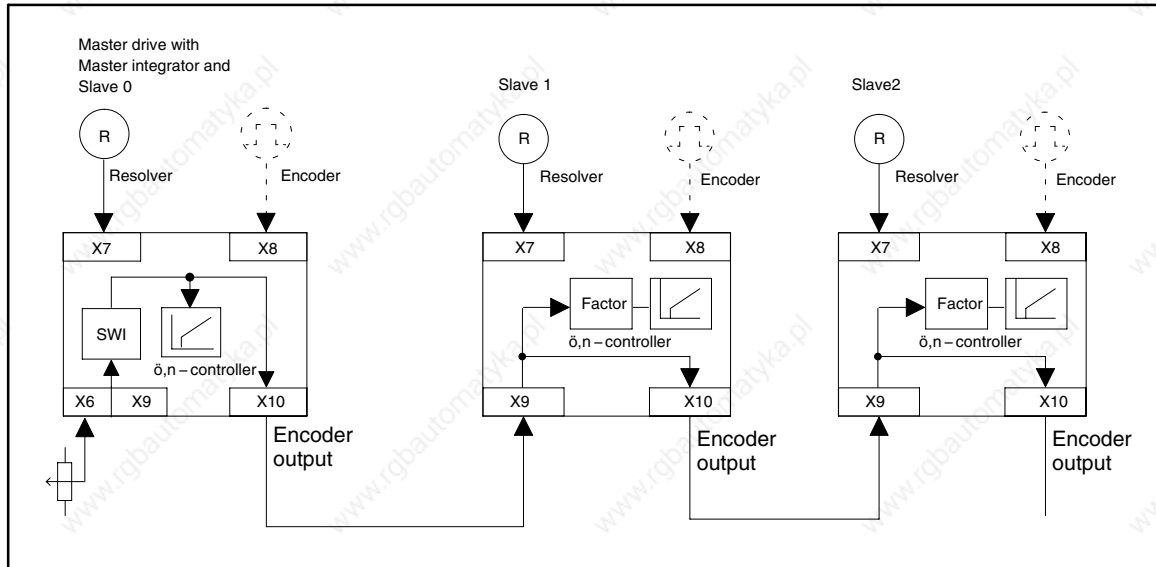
Master drive with Master integrator and Slave 0

Slave 1

Slave2

R

Resolver

Encoder

X7

X8

SWI

ö,n – controller

X6

X9

X10

Encoder output

R

Resolver

Encoder

X7

X8

Factor

ö,n – controller

X9

X10

Encoder output

R

Resolver

Encoder

X7

X8

Factor

ö,n – controller

X9

X10

Encoder output

www.rgbautomatyka.pl